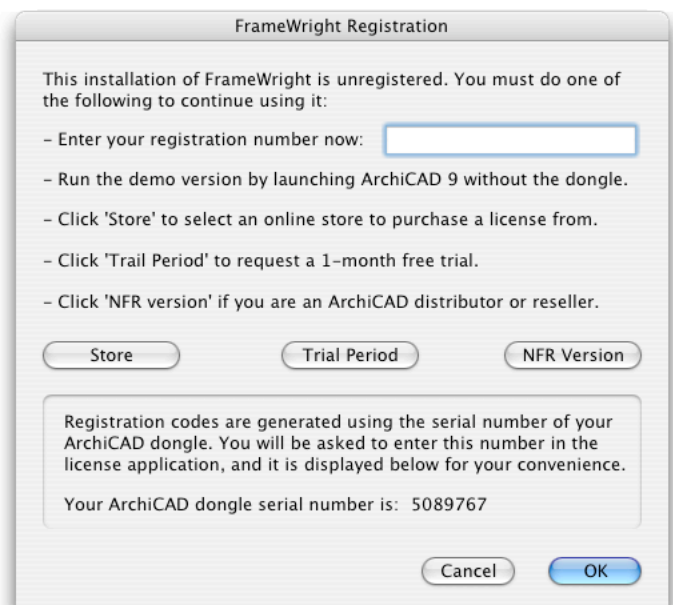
FrameWright Registration

This installation of FrameWright is unregistered. You must do one of the following to continue using it:

- Enter your registration number now:

- Run the demo version by launching ArchiCAD 9 without the dongle.

- Click 'Store' to select an online store to purchase a license from.

- Click 'Trail Period' to request a 1-month free trial.

- Click 'NFR version' if you are an ArchiCAD distributor or reseller.

Store

Trial Period

NFR Version

Registration codes are generated using the serial number of your ArchiCAD dongle. You will be asked to enter this number in the license application, and it is displayed below for your convenience.

Your ArchiCAD dongle serial number is: 5089767

Cancel

OK